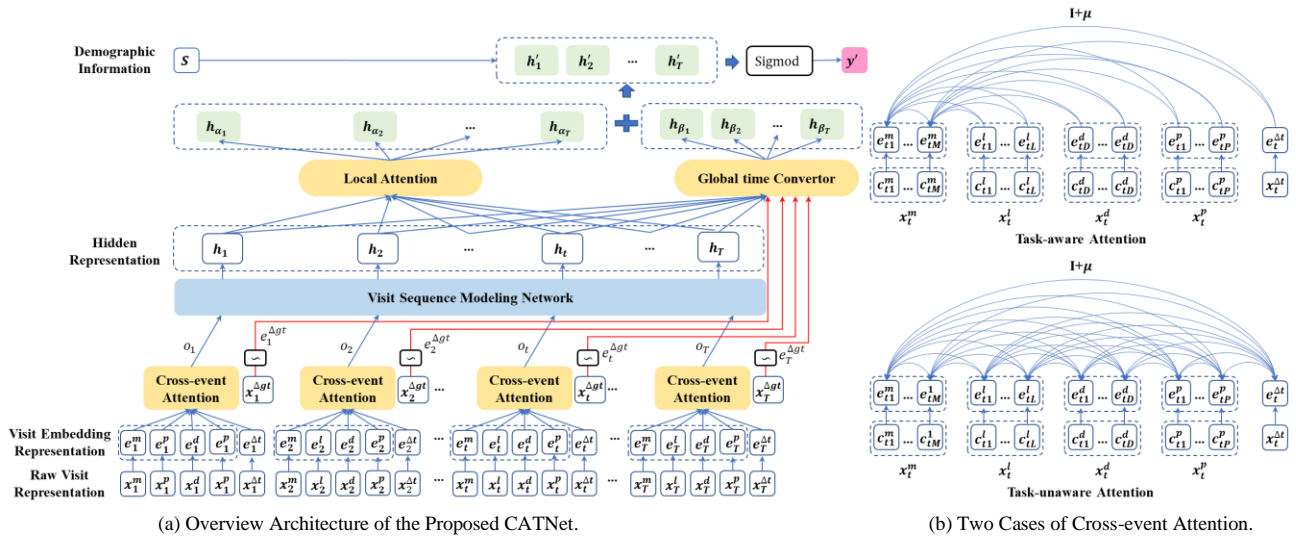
Demographic Information

$s$

$h'_1$ $h'_2$ ... $h'_T$

Sigmod

$y'$

$h_{\alpha_1}$ $h_{\alpha_2}$ ... $h_{\alpha_T}$

$h_{\beta_1}$ $h_{\beta_2}$ ... $h_{\beta_T}$

Local Attention

Global time Convertor

Hidden Representation

$h_1$ $h_2$ ... $h_t$ ... $h_T$

Visit Sequence Modeling Network

$o_1$ $e_1^{\Delta gt}$ $o_2$ $e_2^{\Delta gt}$ $o_t$ $e_t^{\Delta gt}$ $o_T$ $e_T^{\Delta gt}$

Cross-event Attention $x_1^{\Delta gt}$ Cross-event Attention $x_2^{\Delta gt}$ ... Cross-event Attention $x_t^{\Delta gt}$ ... Cross-event Attention $x_T^{\Delta gt}$

Visit Embedding Representation

$e_1^m$ $e_1^p$ $e_1^d$ $e_1^p$ $e_1^{\Delta t}$ $e_2^m$ $e_2^l$ $e_2^d$ $e_2^p$ $e_2^{\Delta t}$ ... $e_t^m$ $e_t^l$ $e_t^d$ $e_t^p$ $e_t^{\Delta t}$ ... $e_T^m$ $e_T^l$ $e_T^d$ $e_T^p$ $e_T^{\Delta t}$

Raw Visit Representation

$x_1^m$ $x_1^p$ $x_1^d$ $x_1^p$ $x_1^{\Delta t}$ $x_2^m$ $x_2^l$ $x_2^d$ $x_2^p$ $x_2^{\Delta t}$ ... $x_t^m$ $x_t^l$ $x_t^d$ $x_t^p$ $x_t^{\Delta t}$ ... $x_T^m$ $x_T^l$ $x_T^d$ $x_T^p$ $x_T^{\Delta t}$

(a) Overview Architecture of the Proposed CATNet.

I+$\mu$

$e_{t1}^m$ ... $e_{tM}^m$ $e_{t1}^l$ ... $e_{tL}^l$ $e_{t1}^d$ ... $e_{tD}^d$ $e_{t1}^p$ ... $e_{tP}^p$ $e_t^{\Delta t}$

$c_{t1}^m$ ... $c_{tM}^m$ $c_{t1}^l$ ... $c_{tL}^l$ $c_{t1}^d$ ... $c_{tD}^d$ $c_{t1}^p$ ... $c_{tP}^p$ $x_t^{\Delta t}$

$x_t^m$ $x_t^l$ $x_t^d$ $x_t^p$

Task-aware Attention

I+$\mu$

$e_{t1}^m$ ... $e_{tM}^1$ $e_{t1}^l$ ... $e_{tL}^l$ $e_{t1}^d$ ... $e_{tD}^d$ $e_{t1}^p$ ... $e_{tP}^p$ $e_t^{\Delta t}$

$c_{t1}^m$ ... $c_{tM}^1$ $c_{t1}^l$ ... $c_{tL}^l$ $c_{t1}^d$ ... $c_{tD}^d$ $c_{t1}^p$ ... $c_{tP}^p$ $x_t^{\Delta t}$

$x_t^m$ $x_t^l$ $x_t^d$ $x_t^p$

Task-unaware Attention

(b) Two Cases of Cross-event Attention.